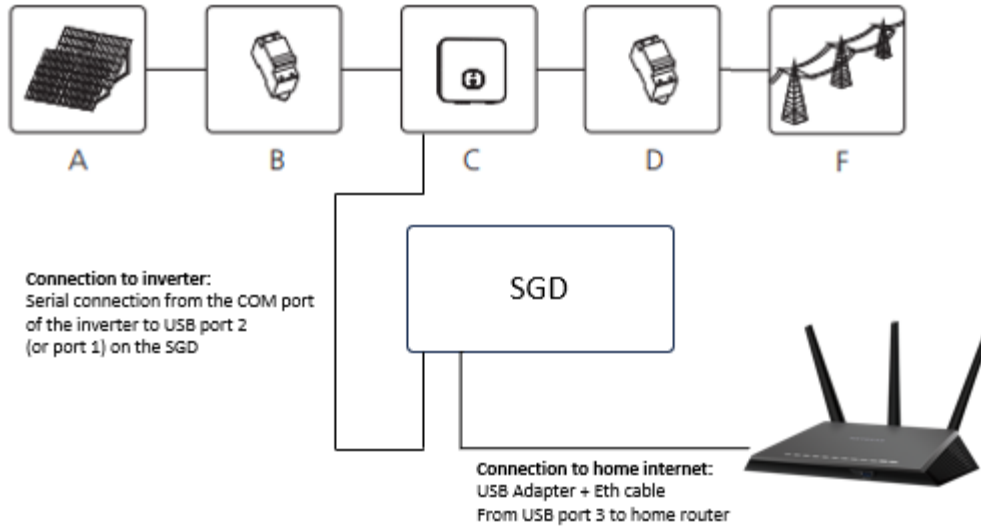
A

B

C

D

F

SGD

**Connection to inverter:**
Serial connection from the COM port of the inverter to USB port 2 (or port 1) on the SGD

**Connection to home internet:**
USB Adapter + Eth cable
From USB port 3 to home router